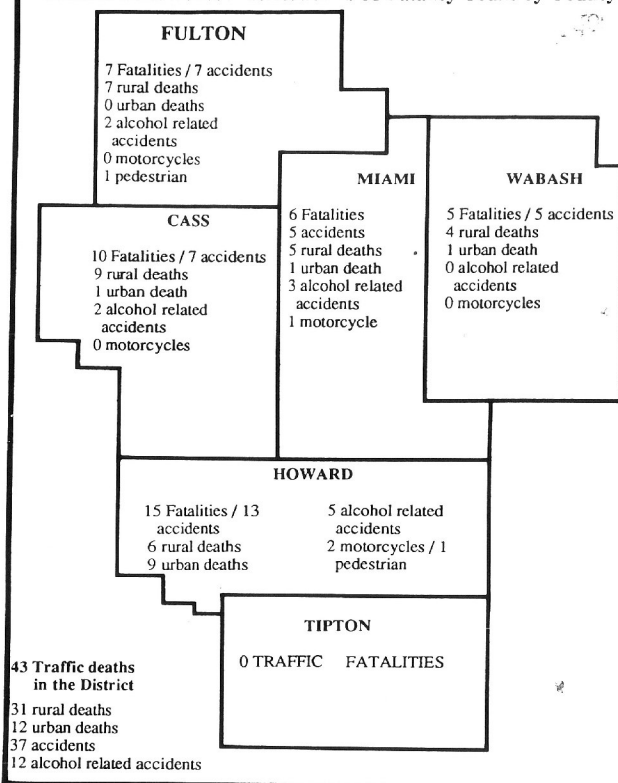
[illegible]

FULTON

7 Fatalities / 7 accidents
7 rural deaths
0 urban deaths
2 alcohol related accidents
0 motorcycles
1 pedestrian

MIAMI

6 Fatalities
5 accidents
5 rural deaths
1 urban death
3 alcohol related accidents
1 motorcycle

WABASH

5 Fatalities / 5 accidents
4 rural deaths
1 urban death
0 alcohol related accidents
0 motorcycles

CASS

10 Fatalities / 7 accidents
9 rural deaths
1 urban death
2 alcohol related accidents
0 motorcycles

HOWARD

15 Fatalities / 13 accidents
6 rural deaths
9 urban deaths

5 alcohol related accidents
2 motorcycles / 1 pedestrian

TIPTON

0 TRAFFIC FATALITIES

43 Traffic deaths in the District
31 rural deaths
12 urban deaths
37 accidents
12 alcohol related accidents